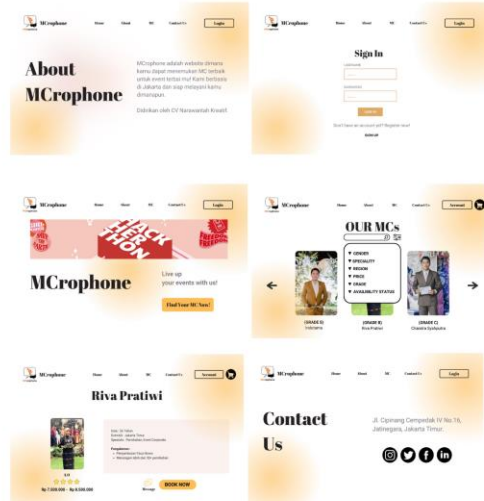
MCrophone

Home About MC Contact Us Login

About MCrophone

MCrophone adalah website dimana kamu dapat menemukan MC terbaik untuk event kalian mu! Kami berbasis di Jakarta dan siap melayani kamu dimanapun.

Didirikan oleh CV Narawastuh Kreatif.

MCrophone

Home About MC Contact Us Login

Sign In

Username

Password

Submit

Don't have an account yet? Register now!

SIGN UP

MCrophone

Home About MC Contact Us Login

HACK THE THON

MCrophone

Live up your events with us!

Find Your MC Now!

MCrophone

Home About MC Contact Us Account

OUR MCs

GENDER
SPECIALTY
REGION
PRICE
GRADE
AVAILABILITY STATUS

(GRADE B)
Indriana

(GRADE B)
Riva Pratiwi

(GRADE C)
Chandra Syahputra

MCrophone

Home About MC Contact Us Account

Riva Pratiwi

Usia : 24 Tahun
Domisili : Jakarta Timur
Spesialis : Pembawa Acara Corporate

Pengalaman :
• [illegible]
• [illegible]

5.0

Rp 7.000.000 - Rp 8.000.000

Message

BOOK NOW

MCrophone

Home About MC Contact Us Login

Contact Us

Jl. Cipinang Cempedak IV No 16, Jatinegara, Jakarta Timur.